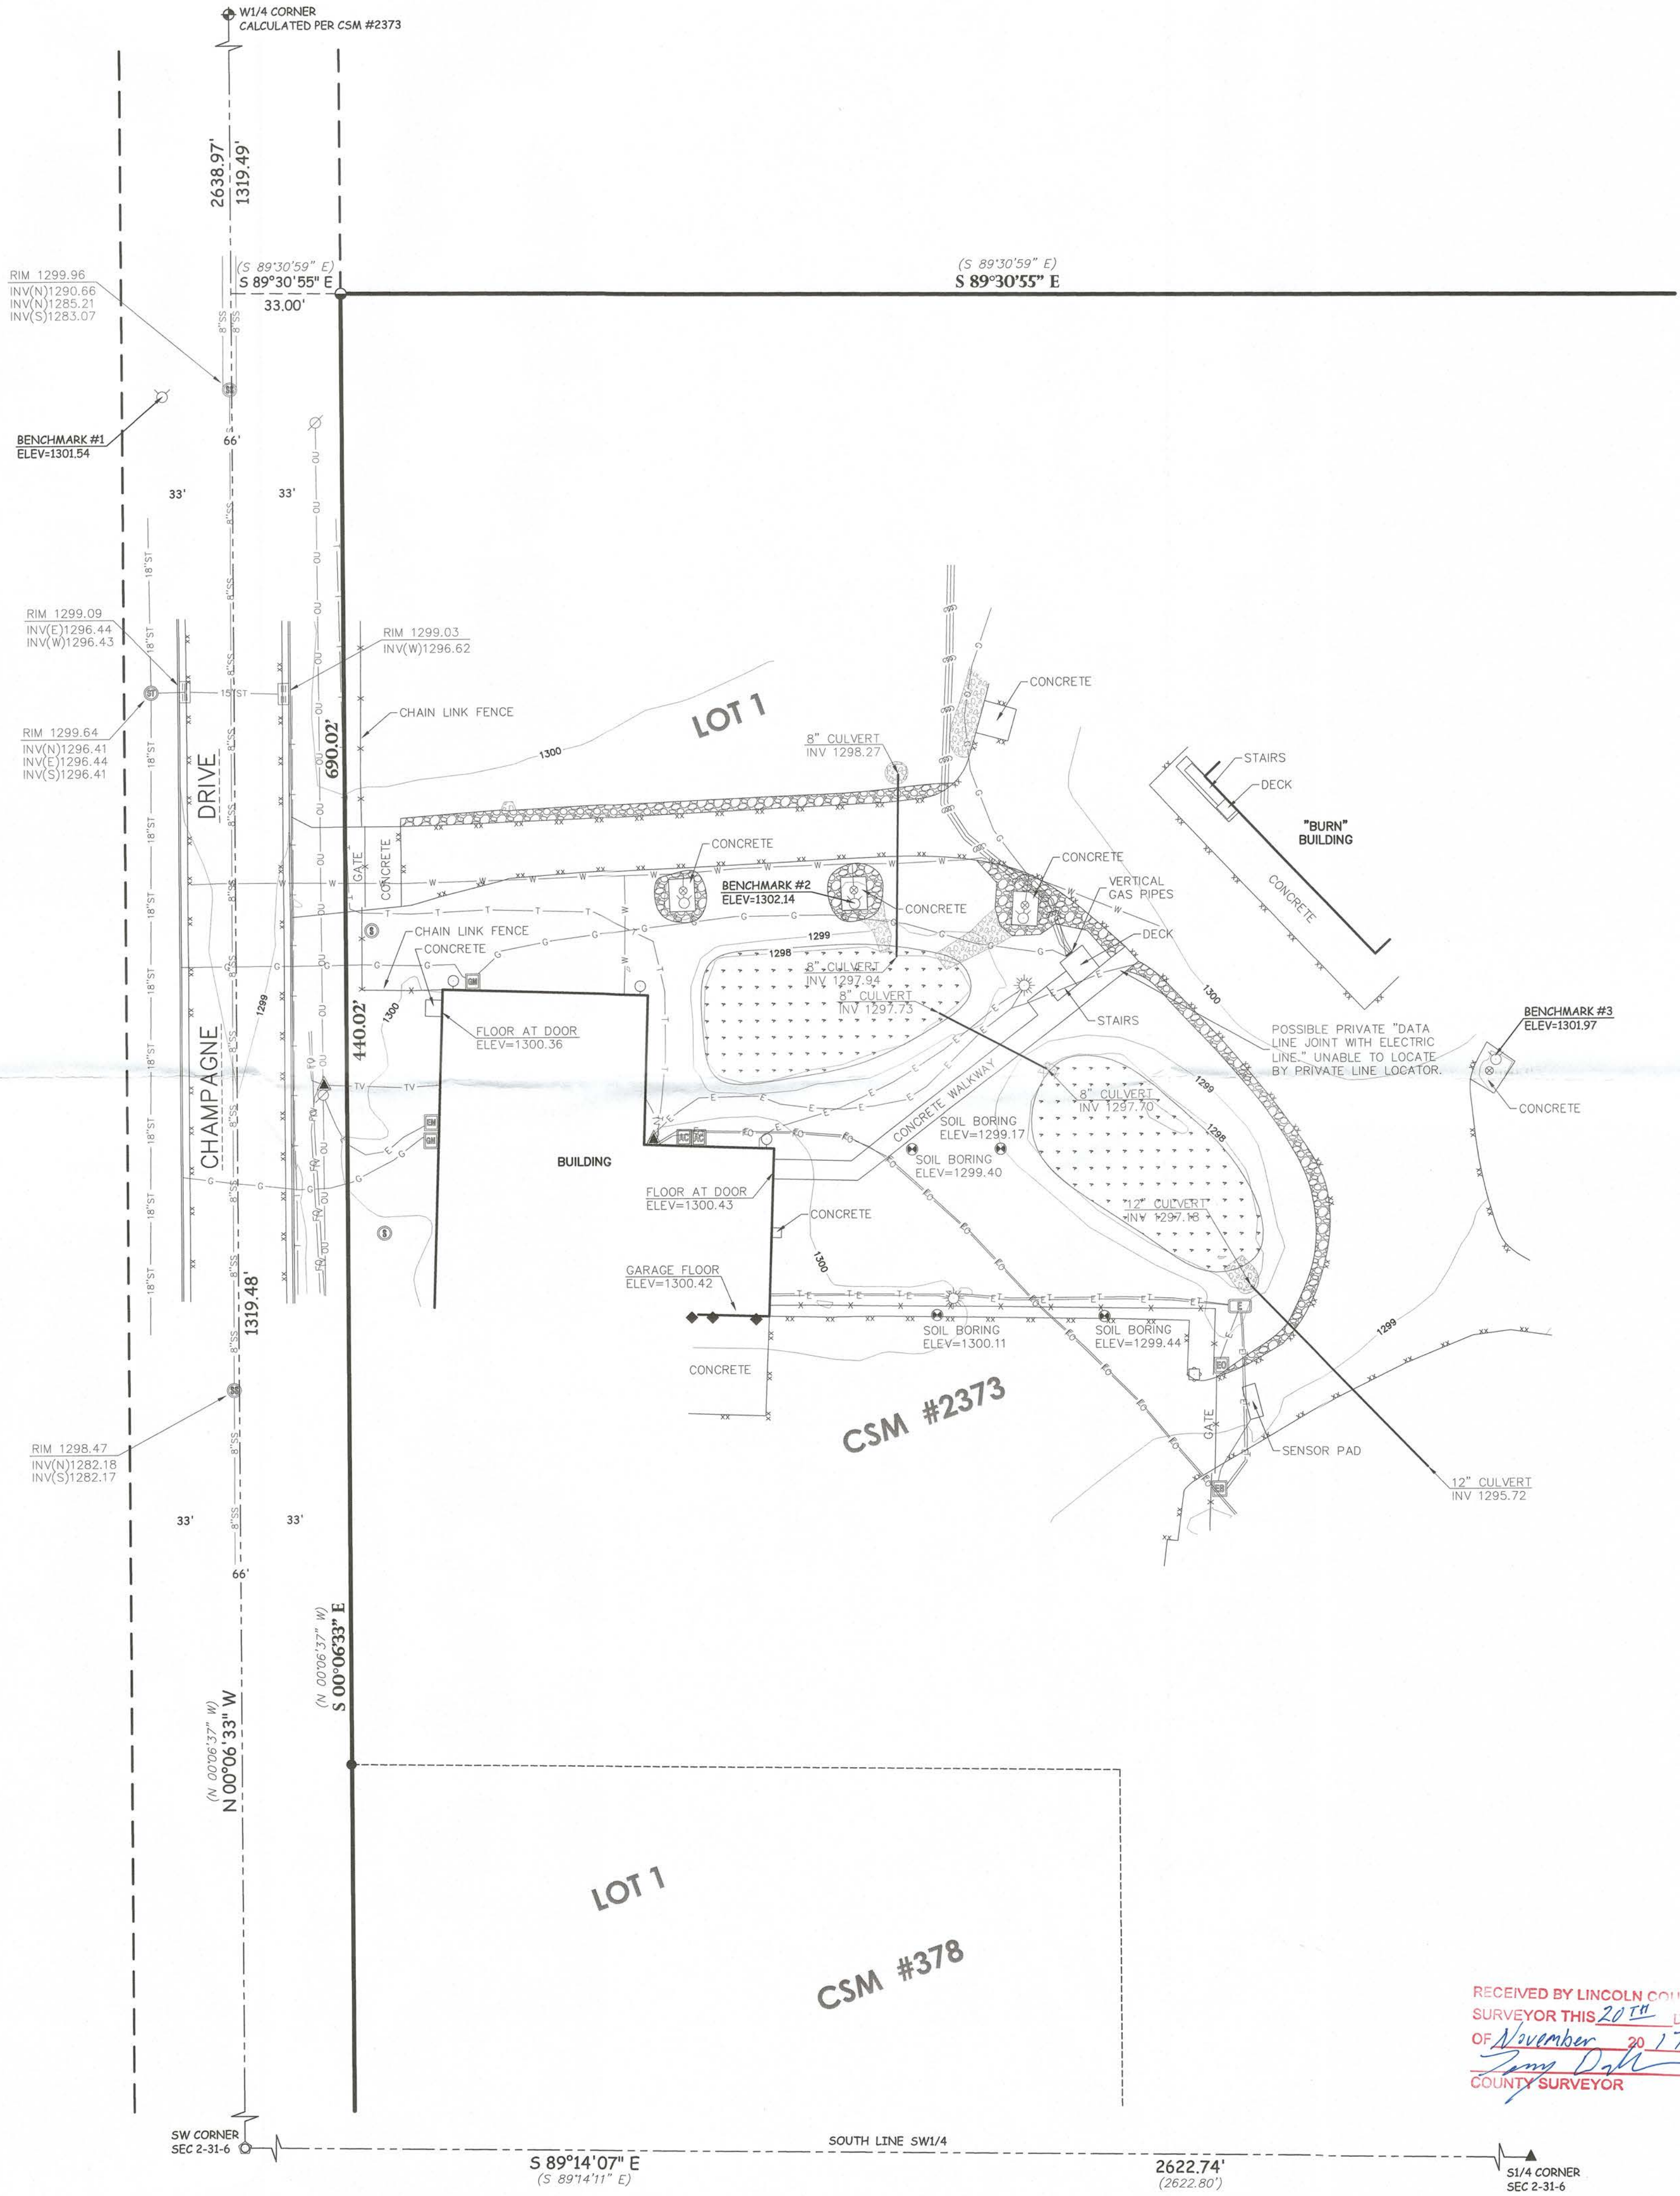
W1/4 CORNER
CALCULATED PER CSM #2373

2638.97'
1319.49'

RIM 1299.96
INV(N)1290.66
INV(N)1285.21
INV(S)1283.07

(S 89°30'59" E)
S 89°30'55" E
33.00'

(S 89°30'59" E)
S 89°30'55" E

66'

BENCHMARK #1
ELEV=1301.54

33'
33'

RIM 1299.09
INV(E)1296.44
INV(W)1296.43

RIM 1299.03
INV(W)1296.62

15"ST

CONCRETE

CHAIN LINK FENCE

LOT 1

RIM 1299.64
INV(N)1296.41
INV(E)1296.44
INV(S)1296.41

DRIVE

690.02'

8" CULVERT
INV 1298.27

1300

STAIRS
DECK

"BURN"
BUILDING

CONCRETE

GATE
CONCRETE

CONCRETE

BENCHMARK #2
ELEV=1302.14

CONCRETE

CONCRETE

VERTICAL
GAS PIPES

DECK

CHAIN LINK FENCE
CONCRETE

1298
1299

8" CULVERT
INV 1297.94
8" CULVERT
INV 1297.73

1300

STAIRS

BENCHMARK #3
ELEV=1301.97

POSSIBLE PRIVATE "DATA LINE JOINT WITH ELECTRIC LINE." UNABLE TO LOCATE BY PRIVATE LINE LOCATOR.

CONCRETE

CHAMPAGNE

1299

440.02'

1300

FLOOR AT DOOR
ELEV=1300.36

CONCRETE WALKWAY

8" CULVERT
INV 1297.70

1299

SOIL BORING
ELEV=1299.17

1298

SOIL BORING
ELEV=1299.40

BUILDING

FLOOR AT DOOR
ELEV=1300.43

CONCRETE

12" CULVERT
INV 1297.18

1300

GARAGE FLOOR
ELEV=1300.42

1319.48'

SOIL BORING
ELEV=1300.11

SOIL BORING
ELEV=1299.44

1299

CONCRETE

CSM #2373

GATE

SENSOR PAD

RIM 1298.47
INV(N)1282.18
INV(S)1282.17

12" CULVERT
INV 1295.72

33'
33'

66'

(N 00°06'37" W)
S 00°06'33" E

(N 00°06'37" W)
N 00°06'33" W

LOT 1

CSM #378

RECEIVED BY LINCOLN CO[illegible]
SURVEYOR THIS 20TH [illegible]
OF November 20 1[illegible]
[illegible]
COUNTY SURVEYOR

SW CORNER
SEC 2-31-6

SOUTH LINE SW1/4

S 89°14'07" E
(S 89°14'11" E)

2622.74'
(2622.80')

S1/4 CORNER
SEC 2-31-6